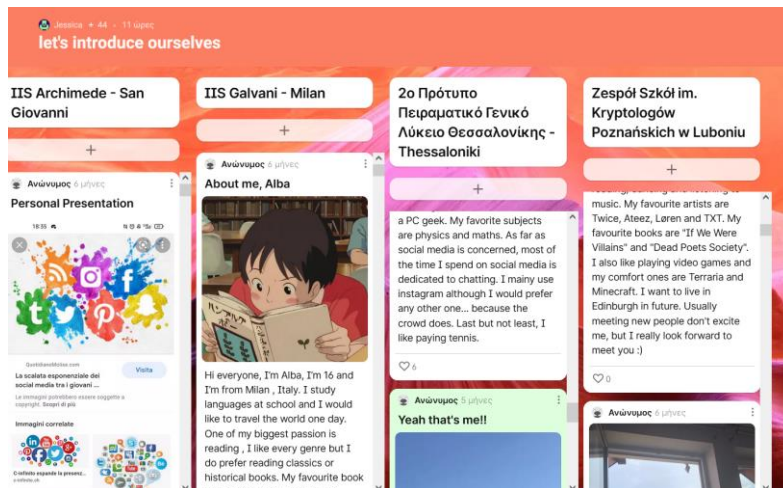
Jessica • 44 • 11 ώρες
let's introduce ourselves

IIS Archimede - San Giovanni

+

Ανώνυμος 6 μήνες
Personal Presentation

18:35

QuotidianoMolise.com
La scalata esponenziale dei social media tra i giovani ...
Visita
Le immagini potrebbero essere soggette a copyright. Scopri di più
Immagini correlate
Il collettivo espande la presenza

IIS Galvani - Milan

+

Ανώνυμος 6 μήνες
About me, Alba

Hi everyone, I'm Alba, I'm 16 and I'm from Milan , Italy. I study languages at school and I would like to travel the world one day. One of my biggest passion is reading , I like every genre but I do prefer reading classics or historical books. My favourite book

2ο Πρότυπο Πειραματικό Γενικό Λύκειο Θεσσαλονίκης - Thessaloniki

+

a PC geek. My favorite subjects are physics and maths. As far as social media is concerned, most of the time I spend on social media is dedicated to chatting. I mainy use instagram although I would prefer any other one... because the crowd does. Last but not least, I like paying tennis.

♡ 6

Ανώνυμος 5 μήνες
Yeah that's me!!

Zespół Szkół im. Kryptologów Poznańskich w Luboniu

+

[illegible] music. My favourite artists are Twice, Ateez, Løren and TXT. My favourite books are "If We Were Villains" and "Dead Poets Society". I also like playing video games and my comfort ones are Terraria and Minecraft. I want to live in Edinburgh in future. Usually meeting new people don't excite me, but I really look forward to meet you :)

♡ 0

Ανώνυμος 6 μήνες